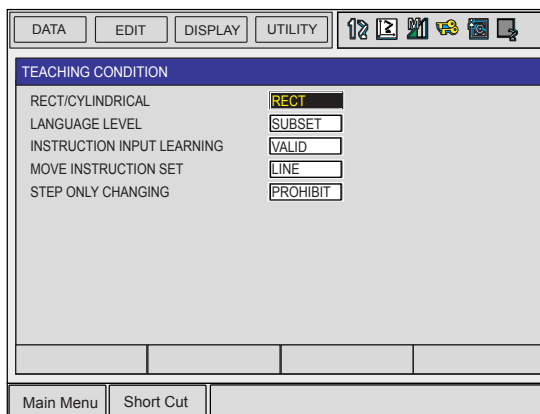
DATA | EDIT | DISPLAY | UTILITY

TEACHING CONDITION

| | |
|---|---|
| RECT/CYLINDRICAL | RECT |
| LANGUAGE LEVEL | SUBSET |
| INSTRUCTION INPUT LEARNING | VALID |
| MOVE INSTRUCTION SET | LINE |
| STEP ONLY CHANGING | PROHIBIT |

Main Menu | Short Cut